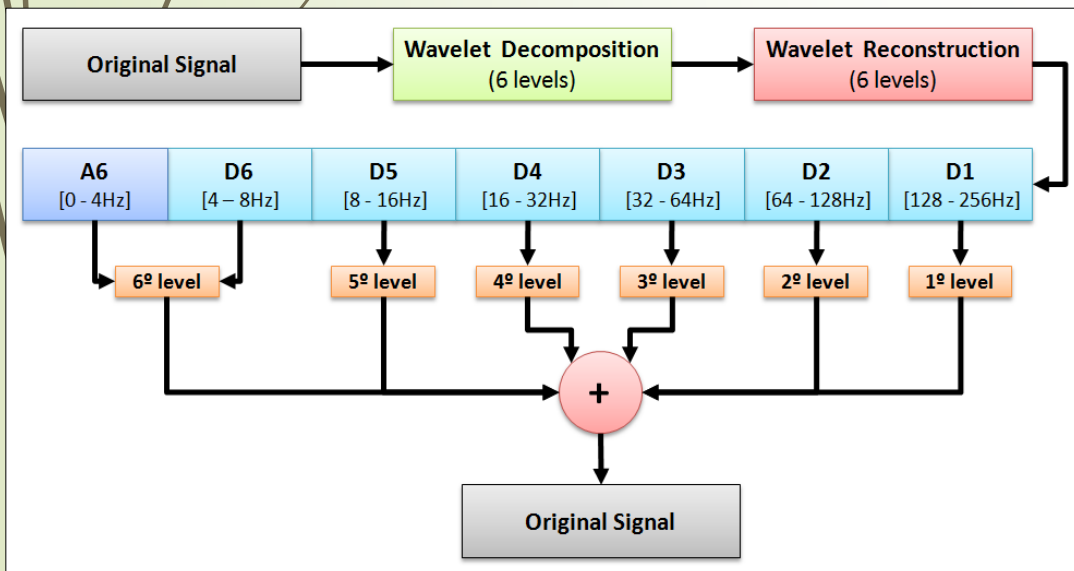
Original Signal

Wavelet Decomposition
(6 levels)

Wavelet Reconstruction
(6 levels)

| A6 | D6 | D5 | D4 | D3 | D2 | D1 |
|---|---|---|---|---|---|---|
| [0 - 4Hz] | [4 – 8Hz] | [8 - 16Hz] | [16 - 32Hz] | [32 - 64Hz] | [64 - 128Hz] | [128 - 256Hz] |

6º level

5º level

4º level

3º level

2º level

1º level

+

Original Signal